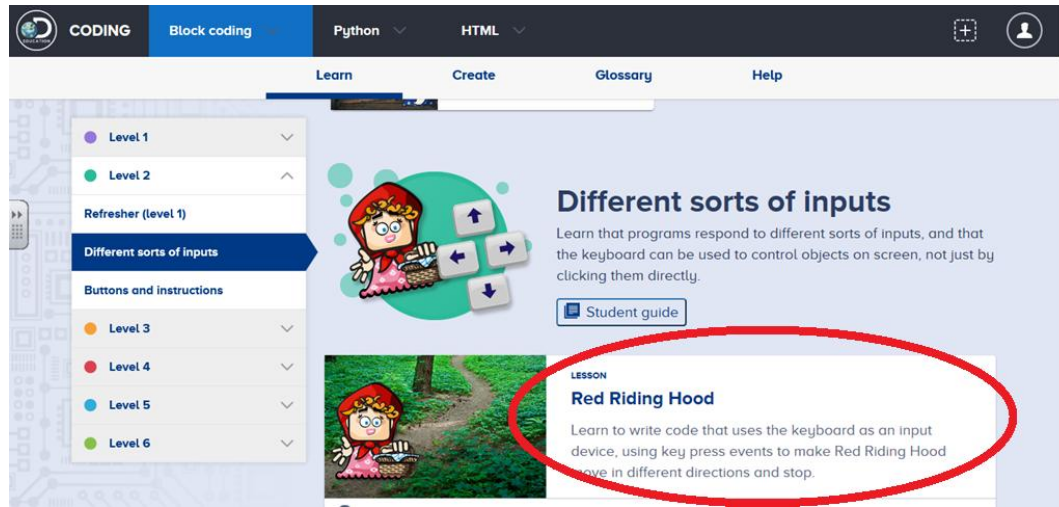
CODING
Block coding
Python
HTML

Learn
Create
Glossary
Help

Level 1
Level 2
Refresher (level 1)
Different sorts of inputs
Buttons and instructions
Level 3
Level 4
Level 5
Level 6

Different sorts of inputs

Learn that programs respond to different sorts of inputs, and that the keyboard can be used to control objects on screen, not just by clicking them directly.

Student guide

LESSON

Red Riding Hood

Learn to write code that uses the keyboard as an input device, using key press events to make Red Riding Hood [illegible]ove in different directions and stop.